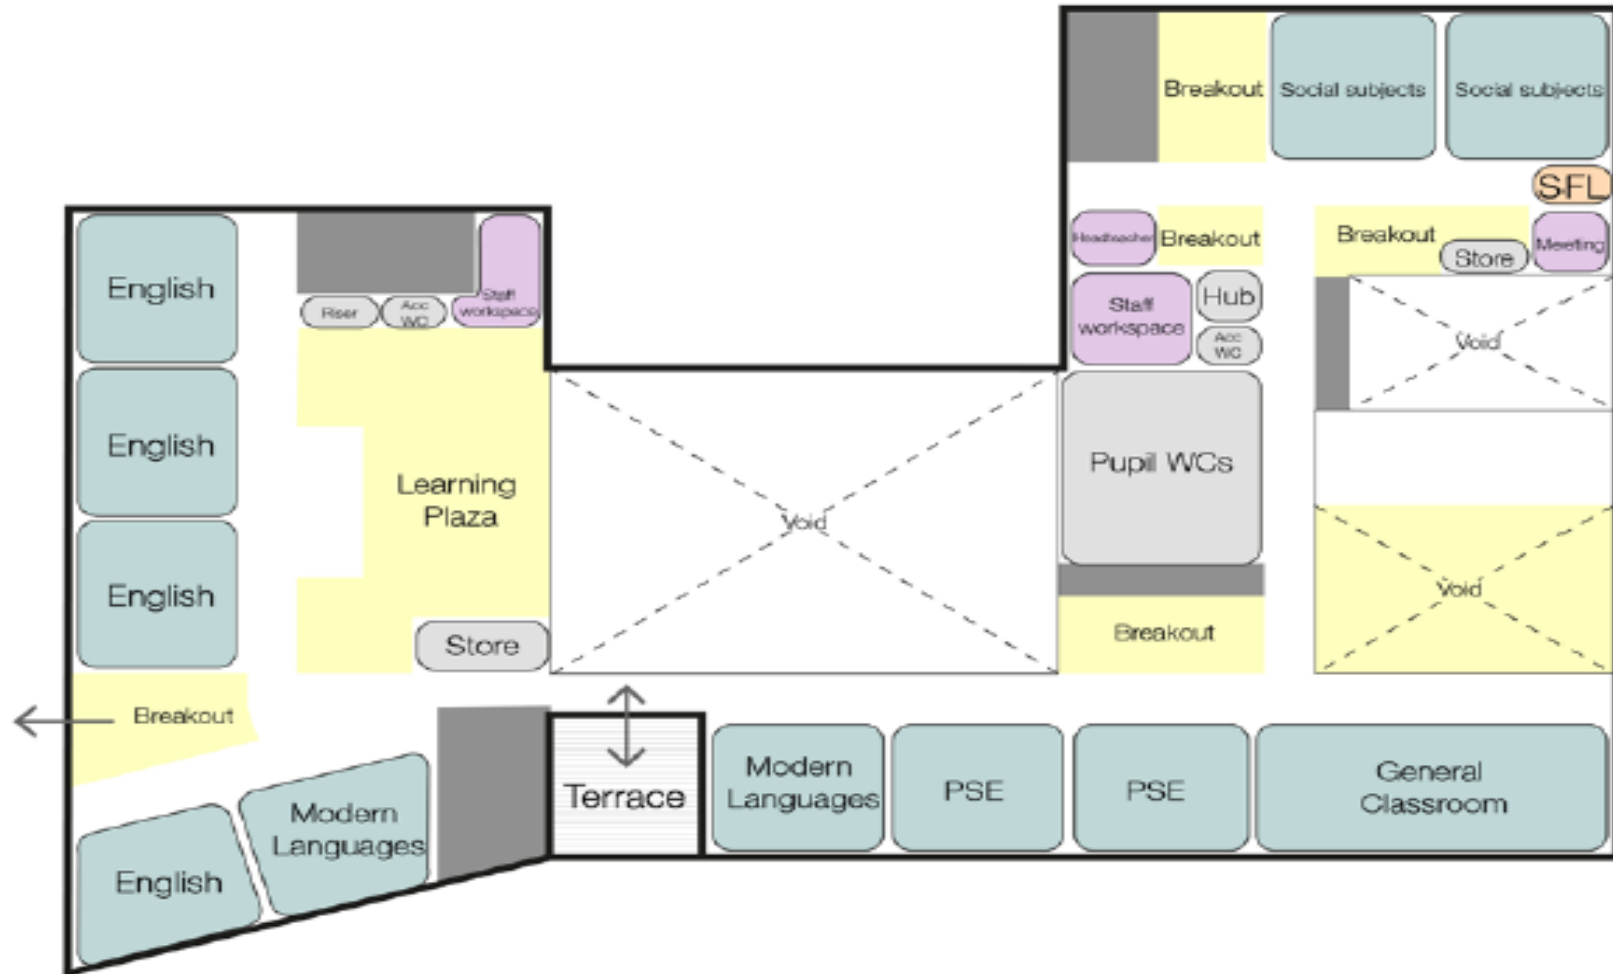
Breakout
Social subjects
Social subjects
SFL
Headteacher
Breakout
Breakout
Store
Meeting
Staff workspace
Hub
Acc WC
Void
English
Riser
Acc WC
Staff workspace
English
Learning Plaza
Void
Pupil WCs
English
Store
Breakout
Void
Breakout
Terrace
Modern Languages
PSE
PSE
General Classroom
Modern Languages
English